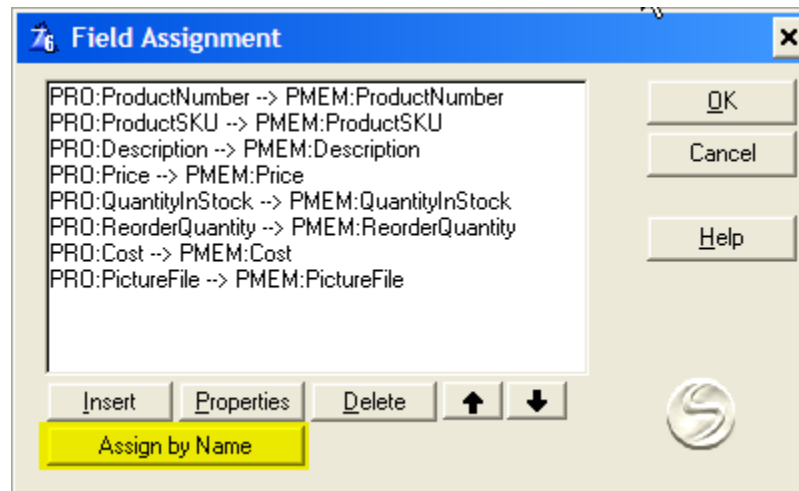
Field Assignment

PRO:ProductNumber --> PMEM:ProductNumber
PRO:ProductSKU --> PMEM:ProductSKU
PRO:Description --> PMEM:Description
PRO:Price --> PMEM:Price
PRO:QuantityInStock --> PMEM:QuantityInStock
PRO:ReorderQuantity --> PMEM:ReorderQuantity
PRO:Cost --> PMEM:Cost
PRO:PictureFile --> PMEM:PictureFile

OK
Cancel
Help

Insert
Properties
Delete

Assign by Name